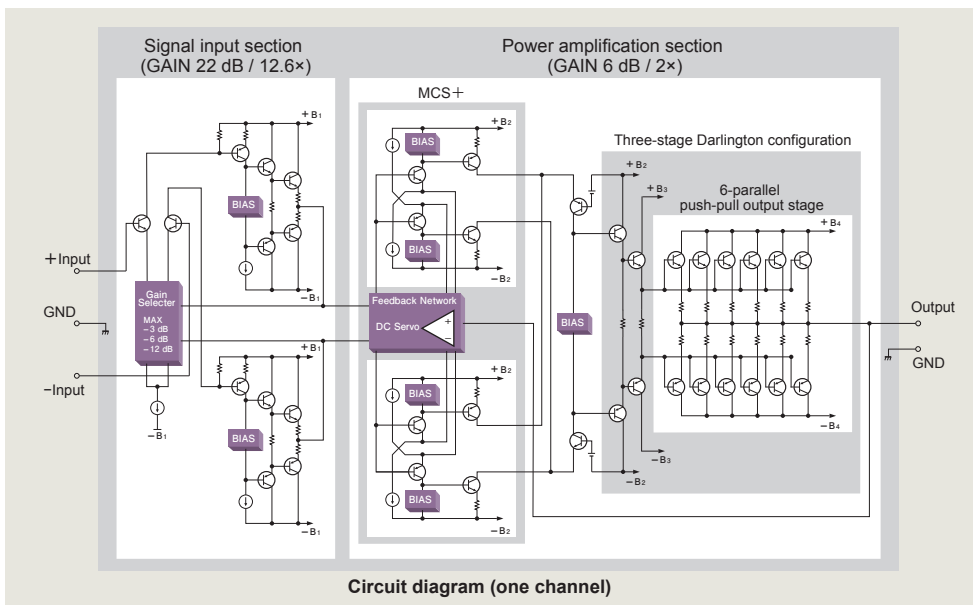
Signal input section
(GAIN 22 dB / 12.6×)

Power amplification section
(GAIN 6 dB / 2×)

MCS+

Three-stage Darlington configuration

6-parallel
push-pull output stage

+B₁
BIAS
+Input
GND
Gain Selecter
MAX
−3 dB
−6 dB
−12 dB
−Input
−B₁
+B₁
BIAS
−B₁
−B₁

+B₂
BIAS
BIAS
−B₂
Feedback Network
DC Servo
+B₂
BIAS
BIAS
−B₂

+B₂
+B₃
+B₄
BIAS
Output
GND
−B₄
−B₃
−B₂

Circuit diagram (one channel)